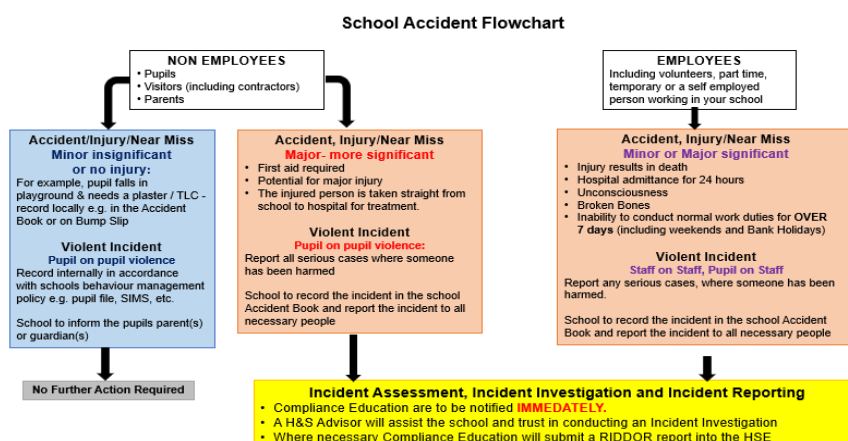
School Accident Flowchart

NON EMPLOYEES
• Pupils
• Visitors (including contractors)
• Parents

EMPLOYEES
Including volunteers, part time, temporary or a self employed person working in your school

Accident/Injury/Near Miss
Minor insignificant or no injury:
For example, pupil falls in playground & needs a plaster / TLC - record locally e.g. in the Accident Book or on Bump Slip

Violent Incident
Pupil on pupil violence
Record internally in accordance with schools behaviour management policy e.g. pupil file, SIMS, etc.

School to inform the pupils parent(s) or guardian(s)

No Further Action Required

Accident, Injury/Near Miss
Major- more significant
• First aid required
• Potential for major injury
• The injured person is taken straight from school to hospital for treatment.

Violent Incident
Pupil on pupil violence:
Report all serious cases where someone has been harmed

School to record the incident in the school Accident Book and report the incident to all necessary people

Accident, Injury/Near Miss
Minor or Major significant
• Injury results in death
• Hospital admittance for 24 hours
• Unconsciousness
• Broken Bones
• Inability to conduct normal work duties for OVER 7 days (including weekends and Bank Holidays)

Violent Incident
Staff on Staff, Pupil on Staff
Report any serious cases, where someone has been harmed.

School to record the incident in the school Accident Book and report the incident to all necessary people

Incident Assessment, Incident Investigation and Incident Reporting
• Compliance Education are to be notified IMMEDATELY.
• A H&S Advisor will assist the school and trust in conducting an Incident Investigation
• Where necessary Compliance Education will submit a RIDDOR report into the HSE